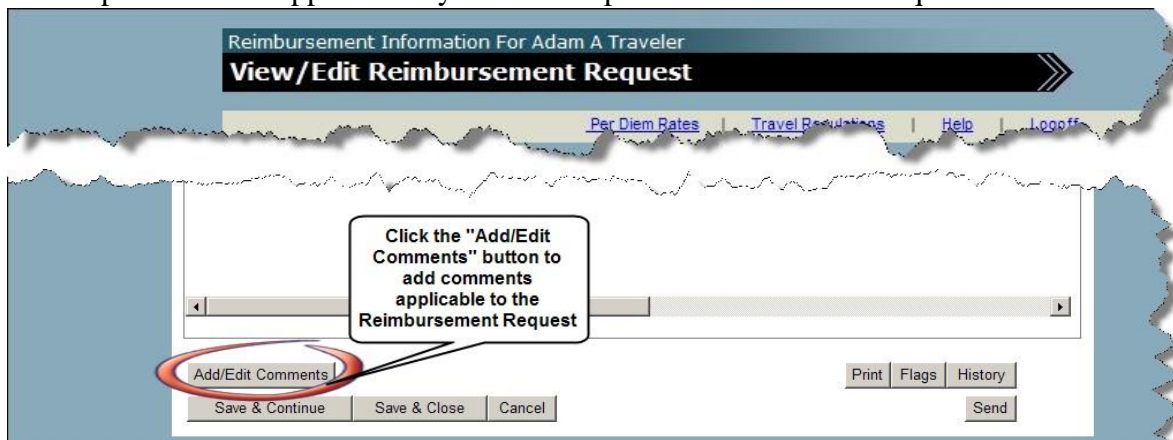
Reimbursement Information For Adam A Traveler

View/Edit Reimbursement Request

Per Diem Rates | Travel Regulations | Help | Logoff

Click the "Add/Edit Comments" button to add comments applicable to the Reimbursement Request

Add/Edit Comments

Print Flags History

Save & Continue Save & Close Cancel

Send